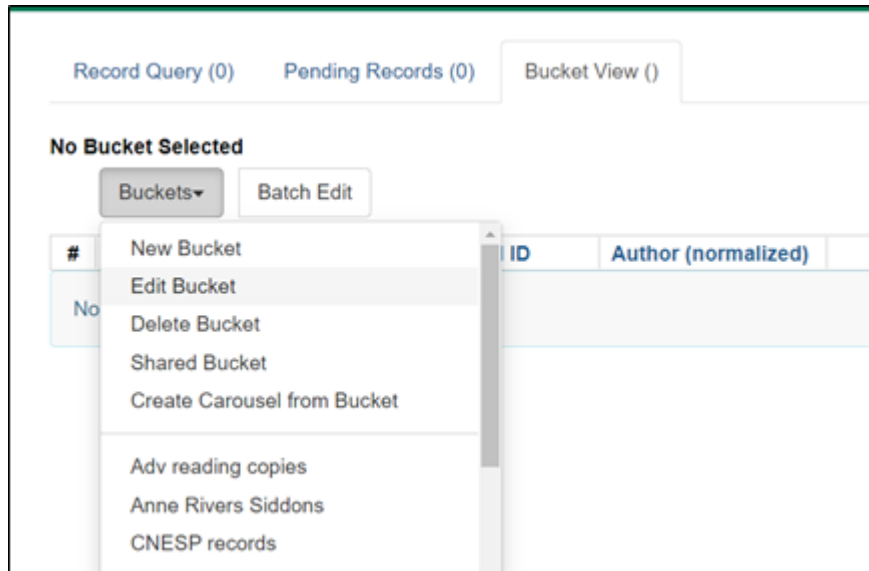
Record Query (0) Pending Records (0) Bucket View ()

No Bucket Selected

Buckets▾ Batch Edit

| # | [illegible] ID | Author (normalized) |
|---|---|---|
| No | | |

New Bucket
Edit Bucket
Delete Bucket
Shared Bucket
Create Carousel from Bucket

Adv reading copies
Anne Rivers Siddons
CNESP records